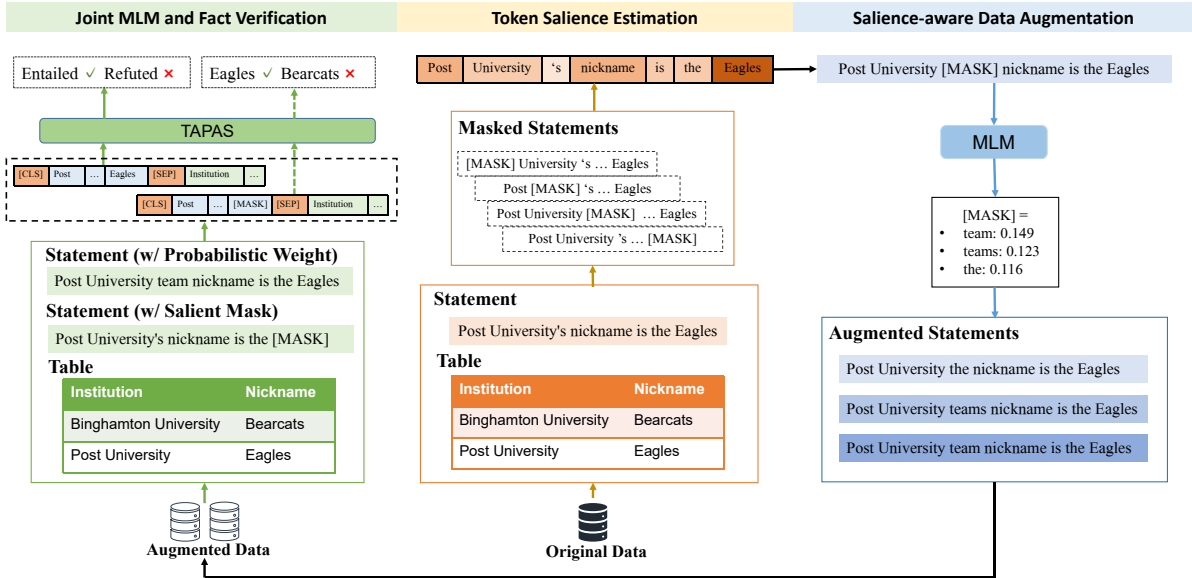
Joint MLM and Fact Verification

Token Salience Estimation

Salience-aware Data Augmentation

Entailed ✓ Refuted ✗

Eagles ✓ Bearcats ✗

TAPAS

[CLS] Post … Eagles [SEP] Institution …

[CLS] Post … [MASK] [SEP] Institution …

Statement (w/ Probabilistic Weight)

Post University team nickname is the Eagles

Statement (w/ Salient Mask)

Post University's nickname is the [MASK]

Table

| Institution | Nickname |
|---|---|
| Binghamton University | Bearcats |
| Post University | Eagles |

Augmented Data

Post University 's nickname is the Eagles

Masked Statements

[MASK] University 's … Eagles

Post [MASK] 's … Eagles

Post University [MASK] … Eagles

Post University 's … [MASK]

Statement

Post University's nickname is the Eagles

Table

| Institution | Nickname |
|---|---|
| Binghamton University | Bearcats |
| Post University | Eagles |

Original Data

Post University [MASK] nickname is the Eagles

MLM

[MASK] =
• team: 0.149
• teams: 0.123
• the: 0.116

Augmented Statements

Post University the nickname is the Eagles

Post University teams nickname is the Eagles

Post University team nickname is the Eagles